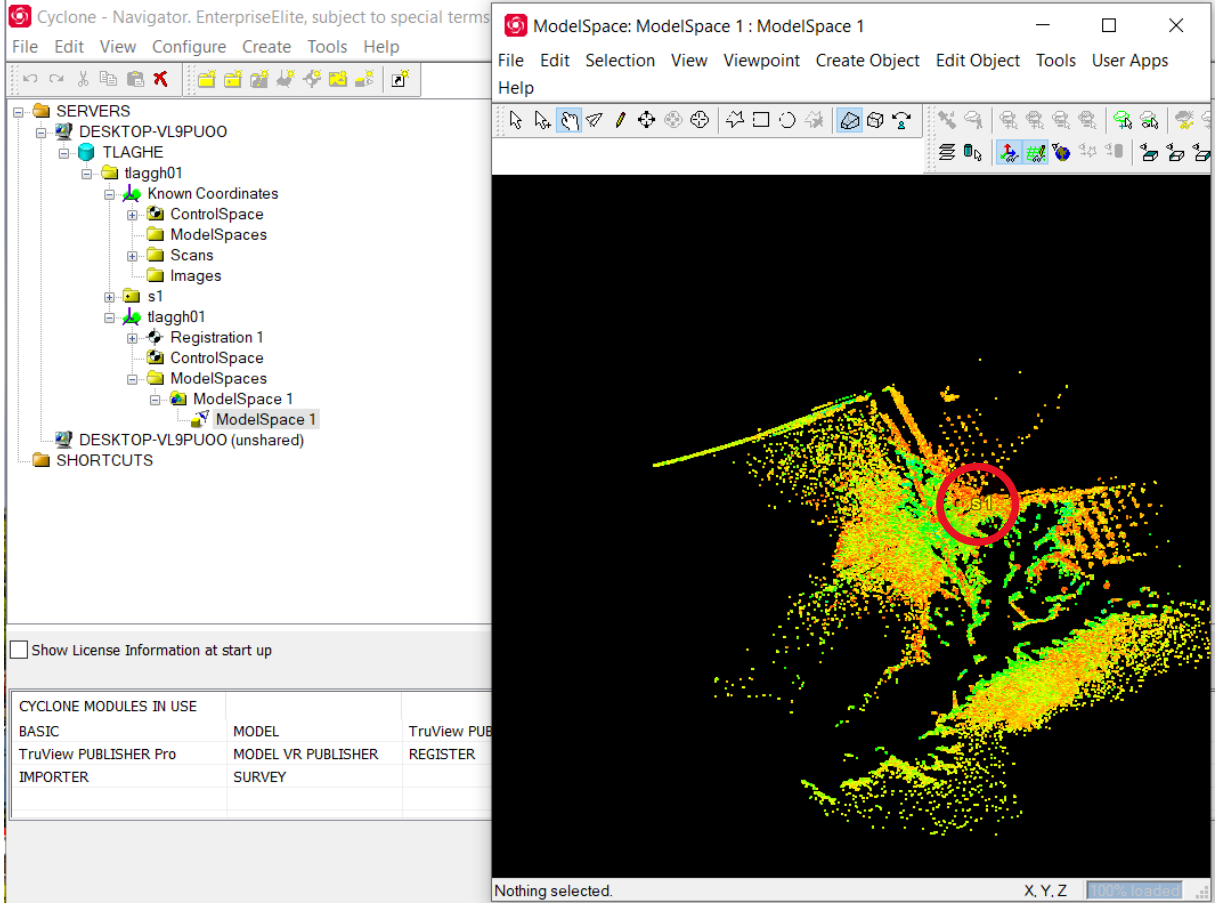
Cyclone - Navigator. EnterpriseElite, subject to special terms

File Edit View Configure Create Tools Help

SERVERS
DESKTOP-VL9PUOO
TLAGHE
tlaggh01
Known Coordinates
ControlSpace
ModelSpaces
Scans
Images
s1
tlaggh01
Registration 1
ControlSpace
ModelSpaces
ModelSpace 1
ModelSpace 1
DESKTOP-VL9PUOO (unshared)
SHORTCUTS

Show License Information at start up

| CYCLONE MODULES IN USE | | |
|---|---|---|
| BASIC | MODEL | TruView PUB |
| TruView PUBLISHER Pro | MODEL VR PUBLISHER | REGISTER |
| IMPORTER | SURVEY | |

ModelSpace: ModelSpace 1 : ModelSpace 1

File Edit Selection View Viewpoint Create Object Edit Object Tools User Apps Help

s1

Nothing selected.

X, Y, Z

100% loaded